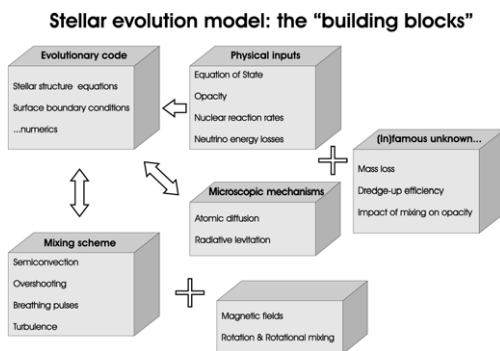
Stellar evolution model: the "building blocks"

Evolutionary code

Stellar structure equations

Surface boundary conditions

...numerics

Physical inputs

Equation of State

Opacity

Nuclear reaction rates

Neutrino energy losses

(In)famous unknown...

Mass loss

Dredge-up efficiency

Impact of mixing on opacity

Microscopic mechanisms

Atomic diffusion

Radiative levitation

Mixing scheme

Semiconvection

Overshooting

Breathing pulses

Turbulence

Magnetic fields

Rotation & Rotational mixing